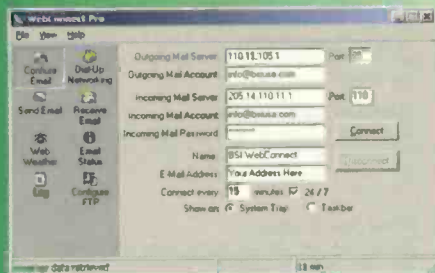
WebConnect Pro

File View Help

Configure Email
Dial-Up Networking
Send Email
Receive Email
Web Weather
Email Status
Log
Configure FTP

Outgoing Mail Server 110.11.105.1 Port 25
Outgoing Mail Account info@bsiusa.com
Incoming Mail Server 205.14.110.11.1 Port 110
Incoming Mail Account info@bsiusa.com
Incoming Mail Password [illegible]
Connect
Name BSI WebConnect
E-Mail Address Your Address Here
Disconnect
Connect every 15 minutes 24 / 7
Show on System Tray Taskbar

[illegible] data retrieved
18 min